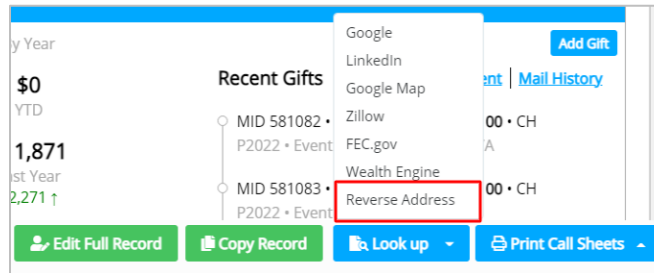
y Year

$0
YTD

1,871
st Year
2,271 ↑

Recent Gifts

MID 581082 •
P2022 • Event

MID 581083 •
P2022 • Event

Google
LinkedIn
Google Map
Zillow
FEC.gov
Wealth Engine
Reverse Address

Add Gift

ent | Mail History

00 • CH
A

00 • CH

Edit Full Record
Copy Record
Look up
Print Call Sheets